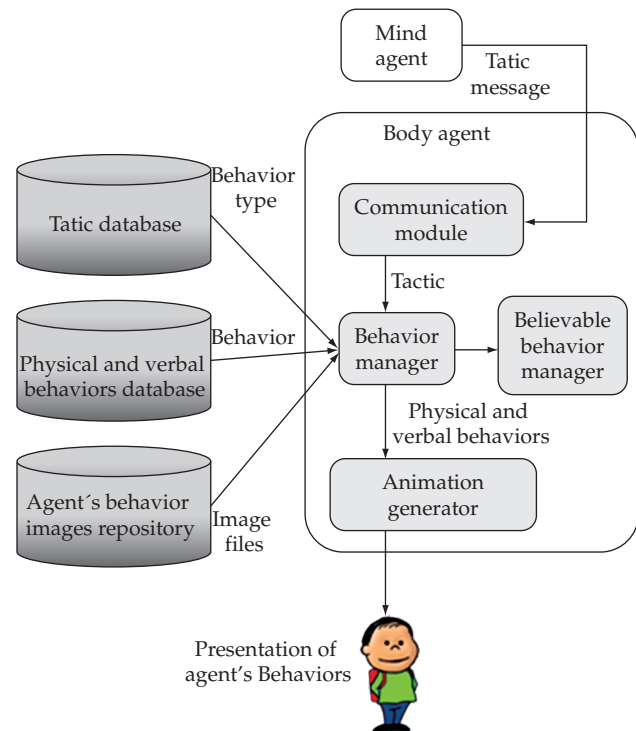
Mind agent

Tatic message

Body agent

Tatic database

Behavior type

Communication module

Tactic

Physical and verbal behaviors database

Behavior

Behavior manager

Believable behavior manager

Physical and verbal behaviors

Agent´s behavior images repository

Image files

Animation generator

Presentation of agent's Behaviors